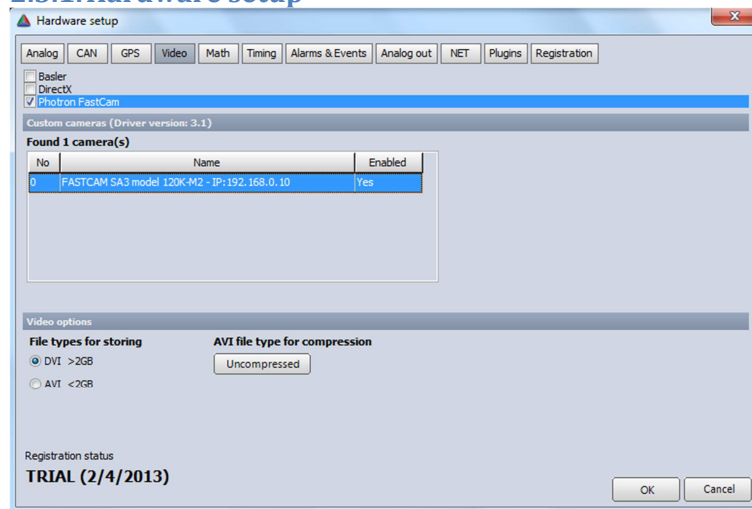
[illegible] Hardware setup

Hardware setup

Analog | CAN | GPS | Video | Math | Timing | Alarms & Events | Analog out | NET | Plugins | Registration

Basler
DirectX
Photron FastCam

Custom cameras (Driver version: 3.1)

Found 1 camera(s)

| No | Name | Enabled |
|---|---|---|
| 0 | FASTCAM SA3 model 120K-M2 - IP:192.168.0.10 | Yes |

Video options

File types for storing
DVI >2GB
AVI <2GB

AVI file type for compression
Uncompressed

Registration status

TRIAL (2/4/2013)

OK
Cancel